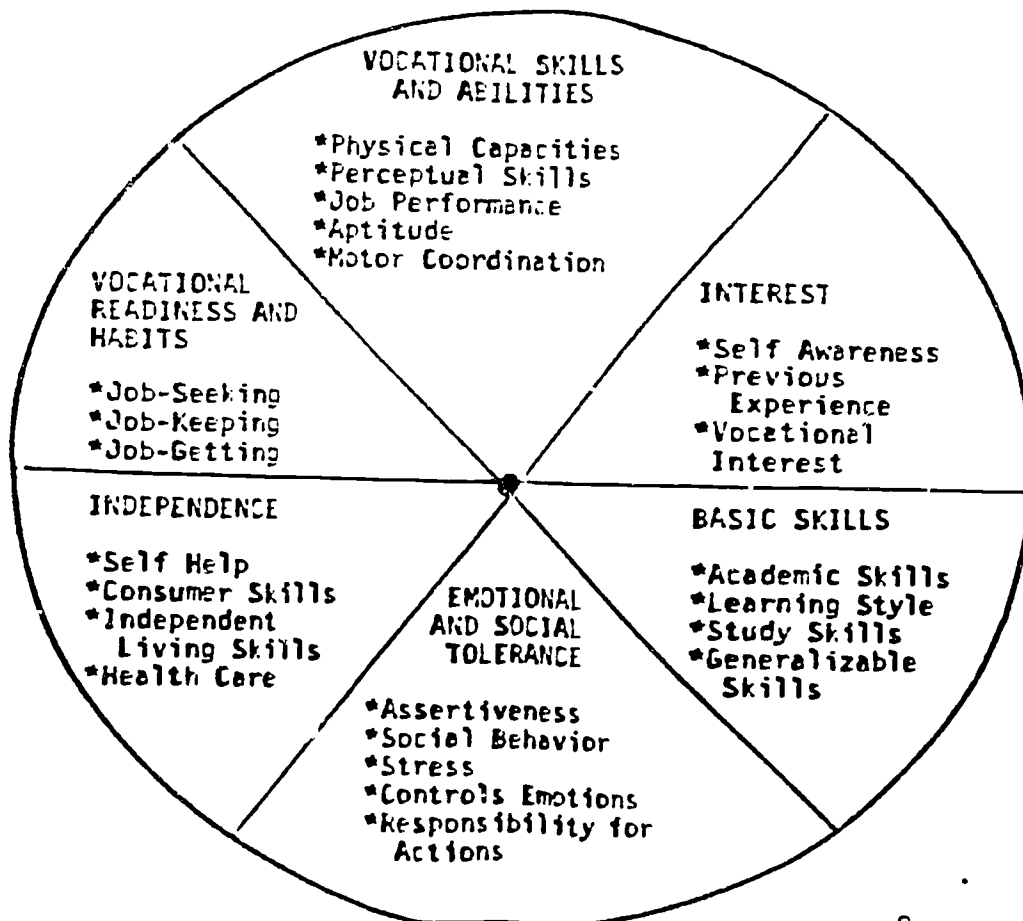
VOCATIONAL SKILLS AND ABILITIES

*Physical Capacities
*Perceptual Skills
*Job Performance
*Aptitude
*Motor Coordination

VOCATIONAL READINESS AND HABITS

*Job-Seeking
*Job-Keeping
*Job-Getting

INTEREST

*Self Awareness
*Previous Experience
*Vocational Interest

INDEPENDENCE

*Self Help
*Consumer Skills
*Independent Living Skills
*Health Care

BASIC SKILLS

*Academic Skills
*Learning Style
*Study Skills
*Generalizable Skills

EMOTIONAL AND SOCIAL TOLERANCE

*Assertiveness
*Social Behavior
*Stress
*Controls Emotions
*Responsibility for Actions